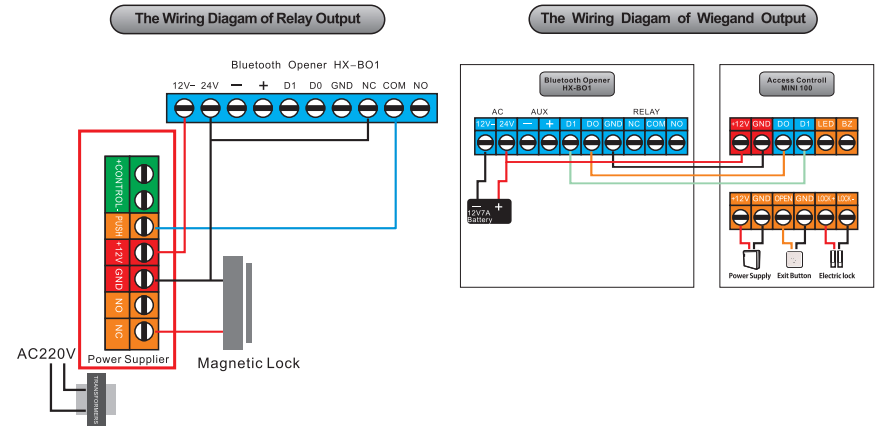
The Wiring Diagam of Relay Output

Bluetooth Opener HX-BO1

12V- 24V − + D1 D0 GND NC COM NO

+CONTROL-

PUSH

+12V

GND

NO

NC

Power Supplier

Magnetic Lock

AC220V

TRANSFORMERS

The Wiring Diagam of Wiegand Output

Bluetooth Opener HX-BO1

AC AUX RELAY

12V- 24V − + D1 DO GND NC COM NO

− +

12V7A Battery

Access Controll MINI 100

+12V GND DO D1 LED BZ

+12V GND OPEN GND LOCK+ LOCK-

Power Supply

Exit Button

Electric lock